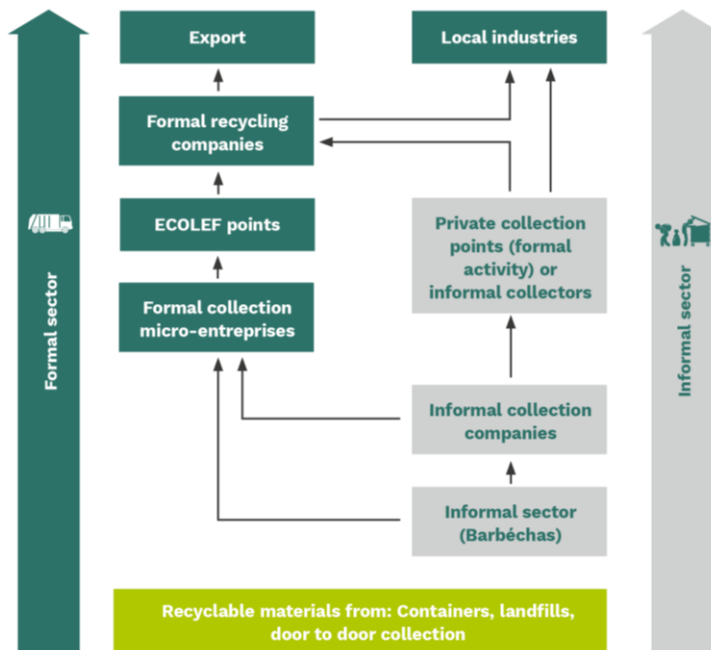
Formal sector

Export

Local industries

Formal recycling companies

ECOLEF points

Formal collection micro-entreprises

Private collection points (formal activity) or informal collectors

Informal sector

Informal collection companies

Informal sector (Barbéchas)

Recyclable materials from: Containers, landfills, door to door collection